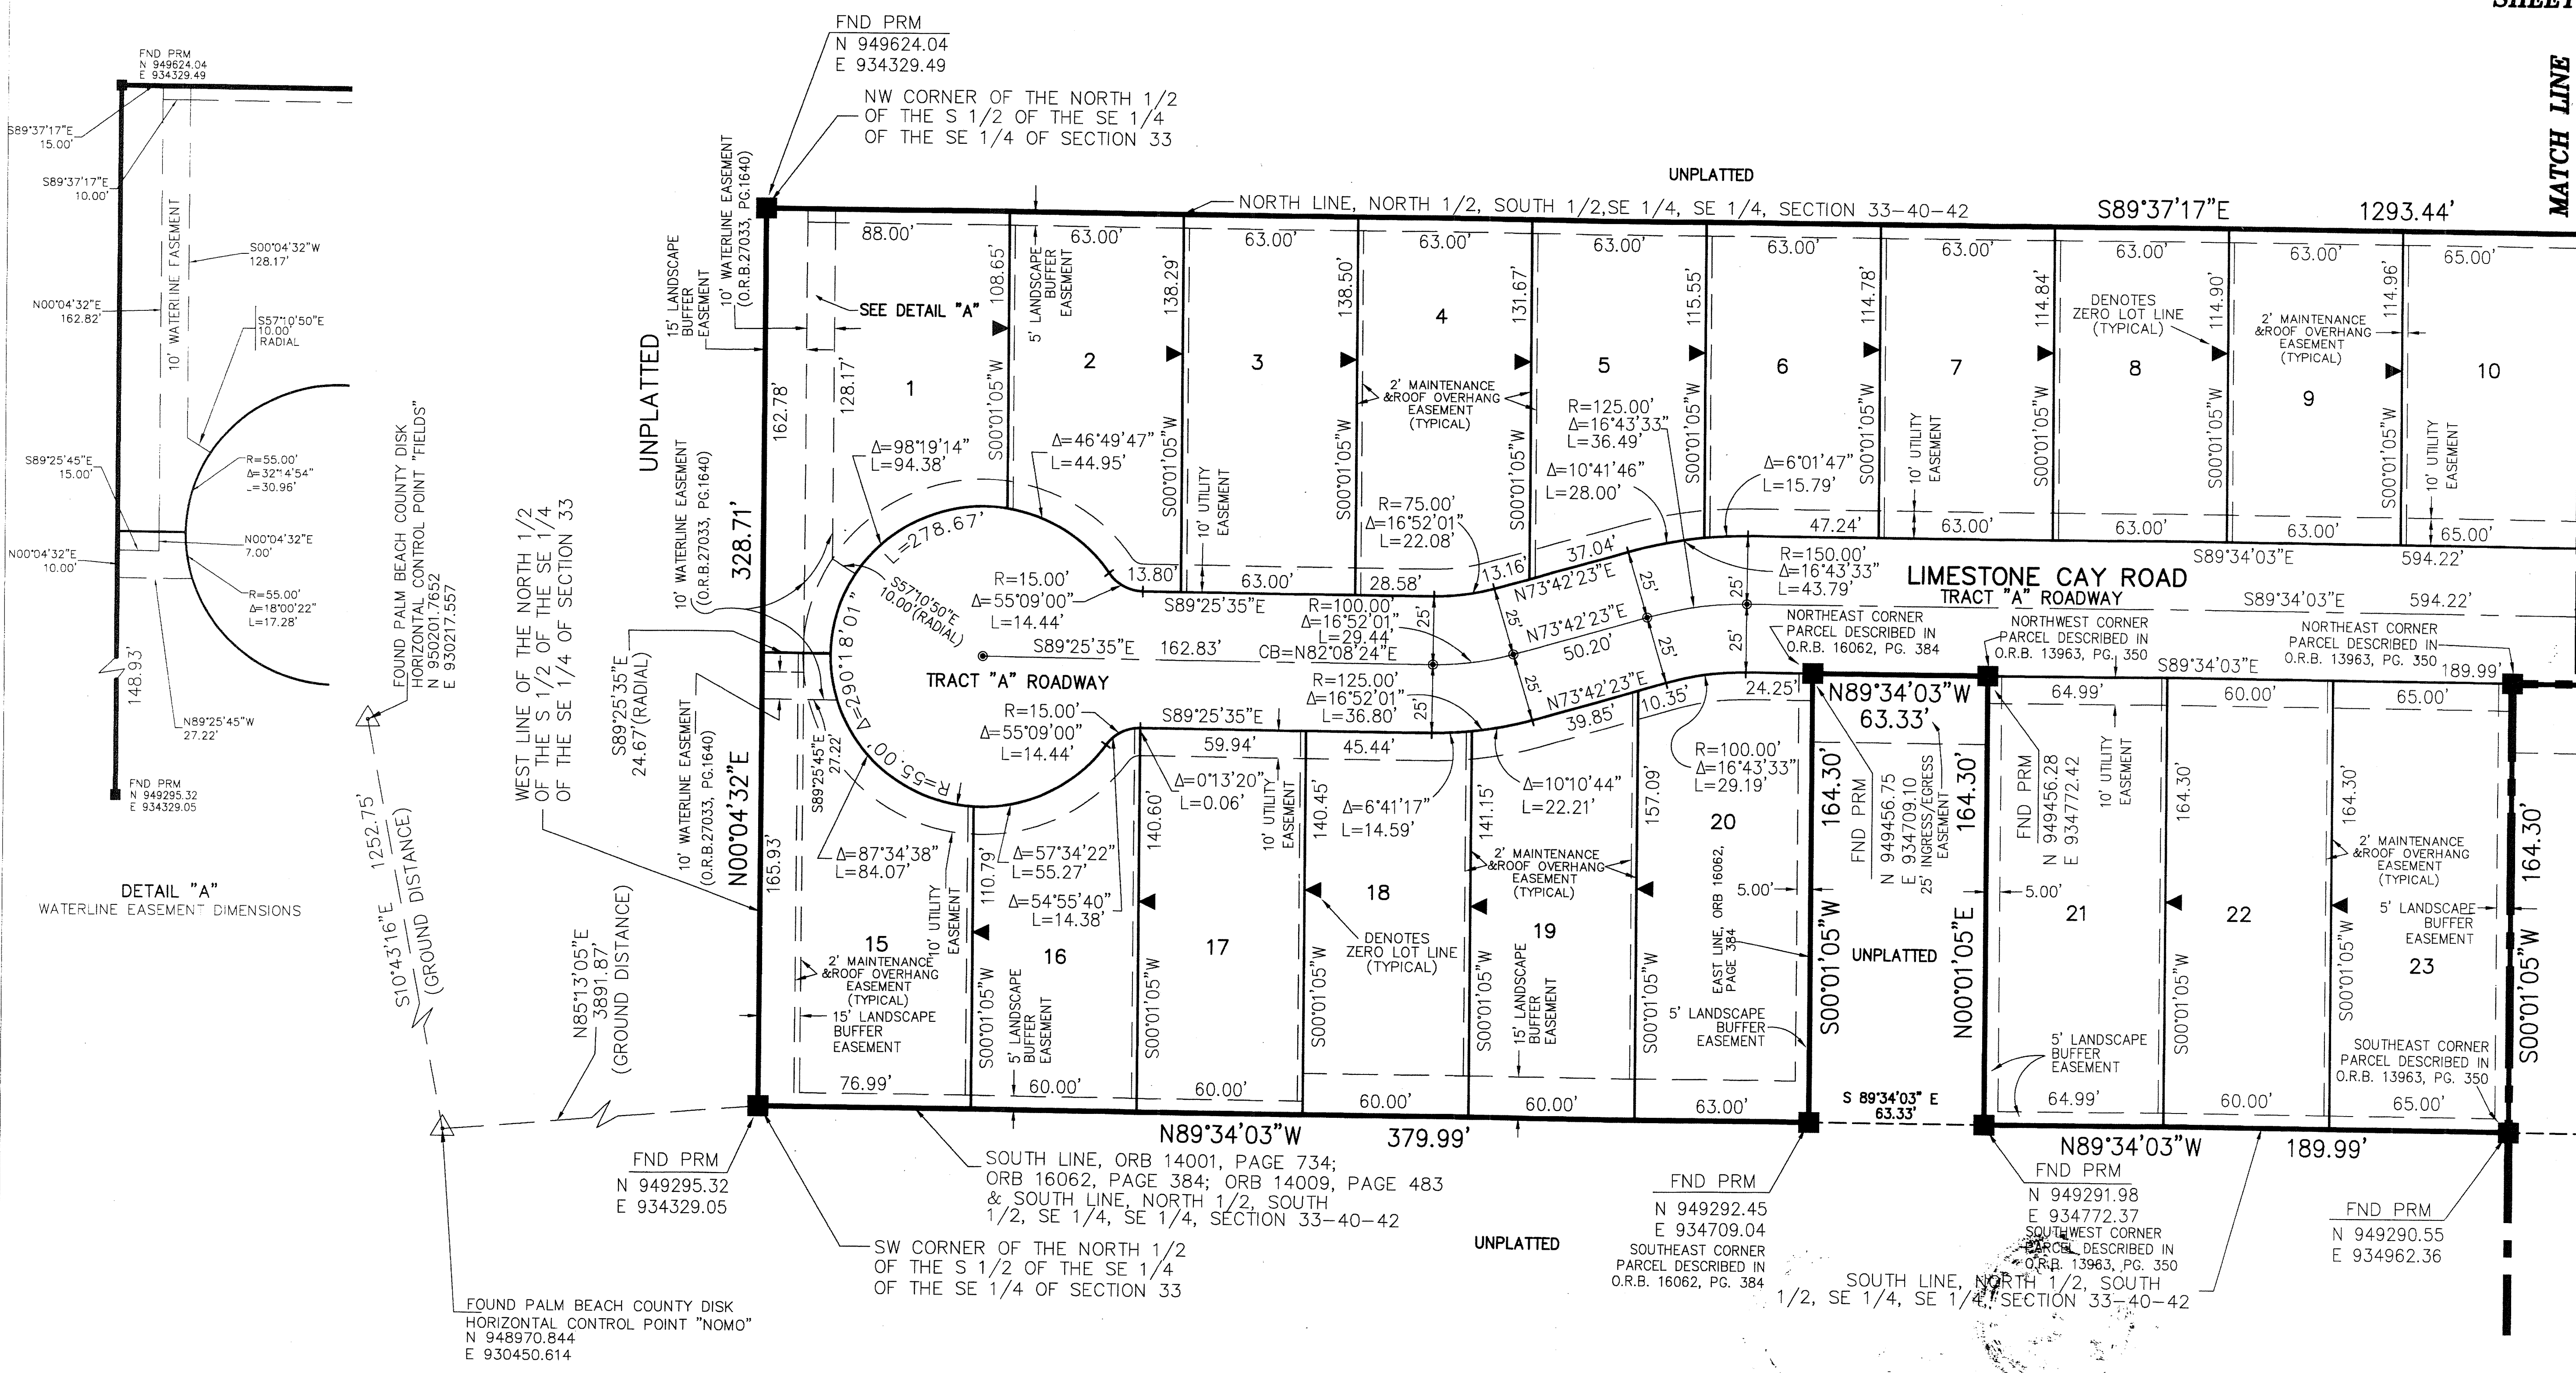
SHEET

MATCH LINE

FND PRM
N 949624.04
E 934329.49

S89°37'17"E
15.00'

S89°37'17"E
10.00'

10' WATERLINE EASEMENT

S00°04'32"W
128.17'

N00°04'32"E
162.82'

S57°10'50"E
10.00'
RADIAL

S89°25'45"E
15.00'

R=55.00'
Δ=32°14'54"
L=30.96'

N00°04'32"E
7.00'

N00°04'32"E
10.00'

R=55.00'
Δ=18°00'22"
L=17.28'

148.93'

N89°25'45"W
27.22'

FND PRM
N 949295.32
E 934329.05

DETAIL "A"
WATERLINE EASEMENT DIMENSIONS

FND PRM
N 949624.04
E 934329.49

NW CORNER OF THE NORTH 1/2
OF THE S 1/2 OF THE SE 1/4
OF THE SE 1/4 OF SECTION 33

UNPLATTED

NORTH LINE, NORTH 1/2, SOUTH 1/2,SE 1/4, SE 1/4, SECTION 33-40-42

S89°37'17"E 1293.44'

10' WATERLINE EASEMENT (O.R.B.27033, PG.1640)

15' LANDSCAPE BUFFER EASEMENT

UNPLATTED

SEE DETAIL "A"

88.00'
63.00'
63.00'
63.00'
63.00'
63.00'
63.00'
63.00'
63.00'
65.00'

108.65'
5' LANDSCAPE BUFFER EASEMENT
138.29'
138.50'
131.67'
115.55'
114.78'
114.84'
114.90'
114.96'

1
2
3
4
5
6
7
8
9
10

DENOTES
ZERO LOT LINE
(TYPICAL)

2' MAINTENANCE
&ROOF OVERHANG
EASEMENT
(TYPICAL)

2' MAINTENANCE
&ROOF OVERHANG
EASEMENT
(TYPICAL)

162.78'
128.17'
328.71'

S00°01'05"W

Δ=98°19'14"
L=94.38'

Δ=46°49'47"
L=44.95'

10' UTILITY EASEMENT

R=125.00'
Δ=16°43'33"
L=36.49'

Δ=10°41'46"
L=28.00'

R=75.00'
Δ=16°52'01"
L=22.08'

Δ=6°01'47"
L=15.79'

47.24'
63.00'
63.00'
63.00'
65.00'

10' UTILITY EASEMENT

S89°34'03"E 594.22'

37.04'
13.16'
28.58'
63.00'
13.80'

L=278.67'

S57°10'50"E
10.00'(RADIAL)

R=15.00'
Δ=55°09'00"
L=14.44'

S89°25'35"E

R=100.00'
Δ=16°52'01"
L=29.44'

N73°42'23"E
N73°42'23"E
N73°42'23"E

R=150.00'
Δ=16°43'33"
L=43.79'

LIMESTONE CAY ROAD
TRACT "A" ROADWAY

S89°34'03"E 594.22'

25'

S89°25'35"E 162.83' CB=N82°08'24"E
50.20'

TRACT "A" ROADWAY

Δ=290°18'01"
R=55.00'

NORTHEAST CORNER
PARCEL DESCRIBED IN
O.R.B. 16062, PG. 384

NORTHWEST CORNER
PARCEL DESCRIBED IN
O.R.B. 13963, PG. 350

NORTHEAST CORNER
PARCEL DESCRIBED IN
O.R.B. 13963, PG. 350

S89°34'03"E
189.99'

FOUND PALM BEACH COUNTY DISK
HORIZONTAL CONTROL POINT "FIELDS"
N 950201.7652
E 930217.557

WEST LINE OF THE NORTH 1/2
OF THE S 1/2 OF THE SE 1/4
OF THE SE 1/4 OF SECTION 33

S89°25'35"E
24.67'(RADIAL)

10' WATERLINE EASEMENT (O.R.B.27033, PG.1640)

R=125.00'
Δ=16°52'01"
L=36.80'

R=15.00'
Δ=55°09'00"
L=14.44'

S89°25'35"E

10.35'
39.85'
24.25'

N89°34'03"W
63.33'

64.99'
60.00'
65.00'

59.94'
45.44'

S89°25'45"E
27.22'

Δ=0°13'20"
L=0.06'

Δ=6°41'17"
L=14.59'

Δ=10°10'44"
L=22.21'

R=100.00'
Δ=16°43'33"
L=29.19'

164.30'

FND PRM
N 949456.75
E 934709.10
25' INGRESS/EGRESS EASEMENT

164.30'

FND PRM
N 949456.28
E 934772.42

10' UTILITY EASEMENT

164.30'
164.30'
164.30'

N00°04'32"E
165.93'

Δ=87°34'38"
L=84.07'

110.79'
Δ=57°34'22"
L=55.27'

Δ=54°55'40"
L=14.38'

140.60'
140.45'
141.15'
157.09'

10' UTILITY EASEMENT

20

2' MAINTENANCE
&ROOF OVERHANG
EASEMENT
(TYPICAL)

18
19
DENOTES
ZERO LOT LINE
(TYPICAL)

EAST LINE, ORB 16062, PAGE 384

5.00'

S00°01'05"W

UNPLATTED

N00°01'05"E

5.00'
21
22

2' MAINTENANCE
&ROOF OVERHANG
EASEMENT
(TYPICAL)

5' LANDSCAPE
BUFFER
EASEMENT

23

15
16
17

2' MAINTENANCE
&ROOF OVERHANG
EASEMENT
(TYPICAL)

10' UTILITY EASEMENT

15' LANDSCAPE
BUFFER
EASEMENT

5' LANDSCAPE BUFFER EASEMENT

15' LANDSCAPE BUFFER EASEMENT

5' LANDSCAPE
BUFFER
EASEMENT

5' LANDSCAPE
BUFFER
EASEMENT

SOUTHEAST CORNER
PARCEL DESCRIBED IN
O.R.B. 13963, PG. 350

S00°01'05"W

76.99'
60.00'
60.00'
60.00'
60.00'
63.00'

S 89°34'03" E
63.33'

64.99'
60.00'
65.00'

S10°43'16"E 1252.75'
(GROUND DISTANCE)

N85°13'05"E
3891.87'
(GROUND DISTANCE)

N89°34'03"W 379.99'

N89°34'03"W 189.99'

FND PRM
N 949295.32
E 934329.05

SOUTH LINE, ORB 14001, PAGE 734;
ORB 16062, PAGE 384; ORB 14009, PAGE 483
& SOUTH LINE, NORTH 1/2, SOUTH
1/2, SE 1/4, SE 1/4, SECTION 33-40-42

SW CORNER OF THE NORTH 1/2
OF THE S 1/2 OF THE SE 1/4
OF THE SE 1/4 OF SECTION 33

UNPLATTED

FND PRM
N 949292.45
E 934709.04
SOUTHEAST CORNER
PARCEL DESCRIBED IN
O.R.B. 16062, PG. 384

FND PRM
N 949291.98
E 934772.37
SOUTHWEST CORNER
PARCEL DESCRIBED IN
O.R.B. 13963, PG. 350

SOUTH LINE, NORTH 1/2, SOUTH
1/2, SE 1/4, SE 1/4, SECTION 33-40-42

FND PRM
N 949290.55
E 934962.36

FOUND PALM BEACH COUNTY DISK
HORIZONTAL CONTROL POINT "NOMO"
N 948970.844
E 930450.614